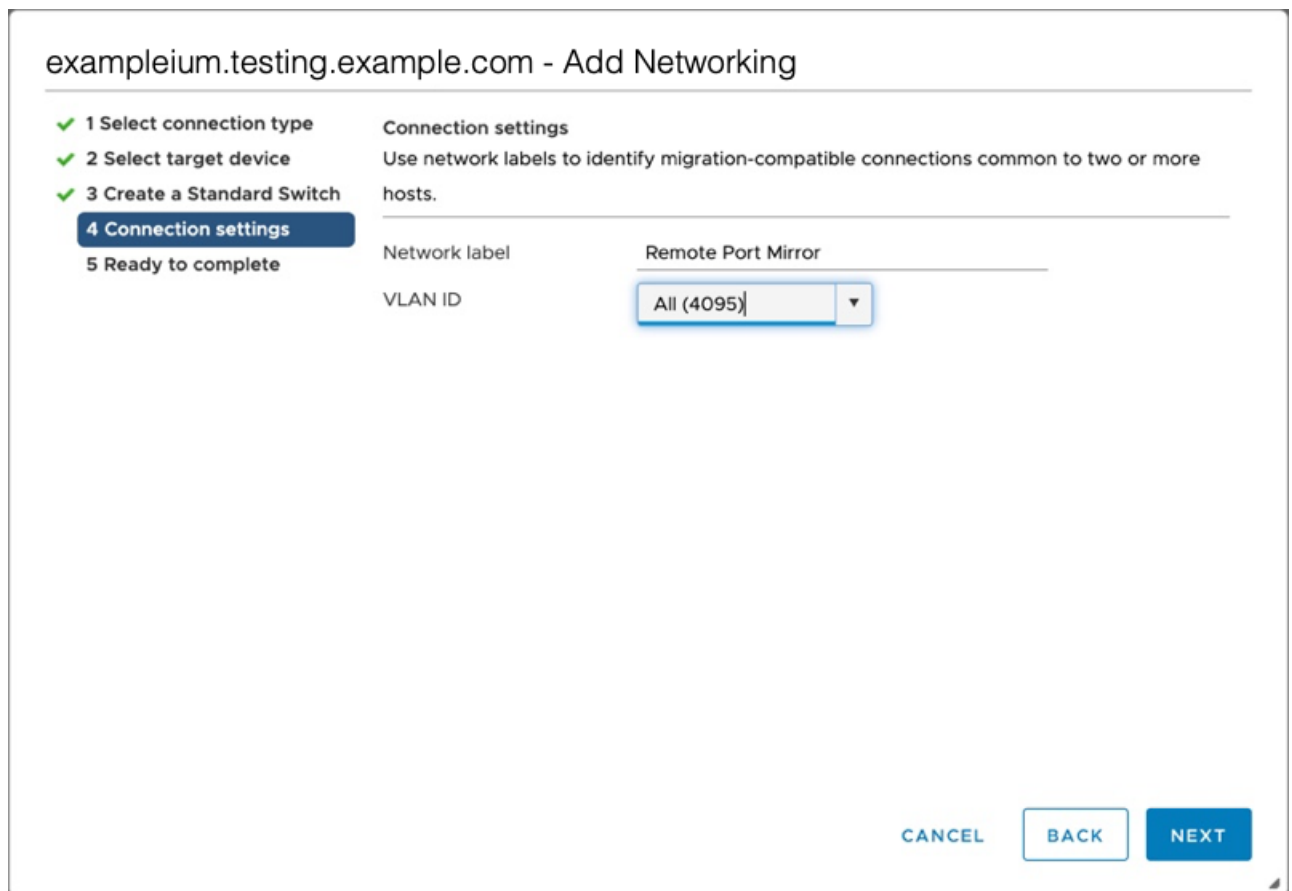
exampleium.testing.example.com - Add Networking

1 Select connection type
2 Select target device
3 Create a Standard Switch
4 Connection settings
5 Ready to complete

Connection settings
Use network labels to identify migration-compatible connections common to two or more hosts.

Network label Remote Port Mirror
VLAN ID All (4095)

CANCEL BACK NEXT